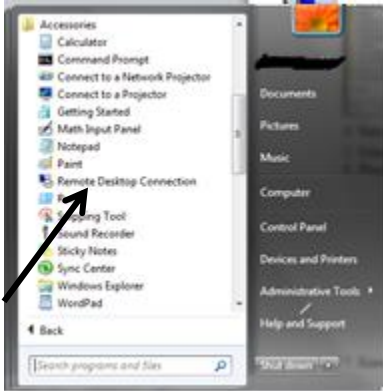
Accessories
Calculator
Command Prompt
Connect to a Network Projector
Connect to a Projector
Getting Started
Math Input Panel
Notepad
Paint
Remote Desktop Connection
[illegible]
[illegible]ping Tool
Sound Recorder
Sticky Notes
Sync Center
Windows Explorer
WordPad
Back
Search programs and files
Documents
Pictures
Music
Computer
Control Panel
Devices and Printers
Administrative Tools
Help and Support
Shut down